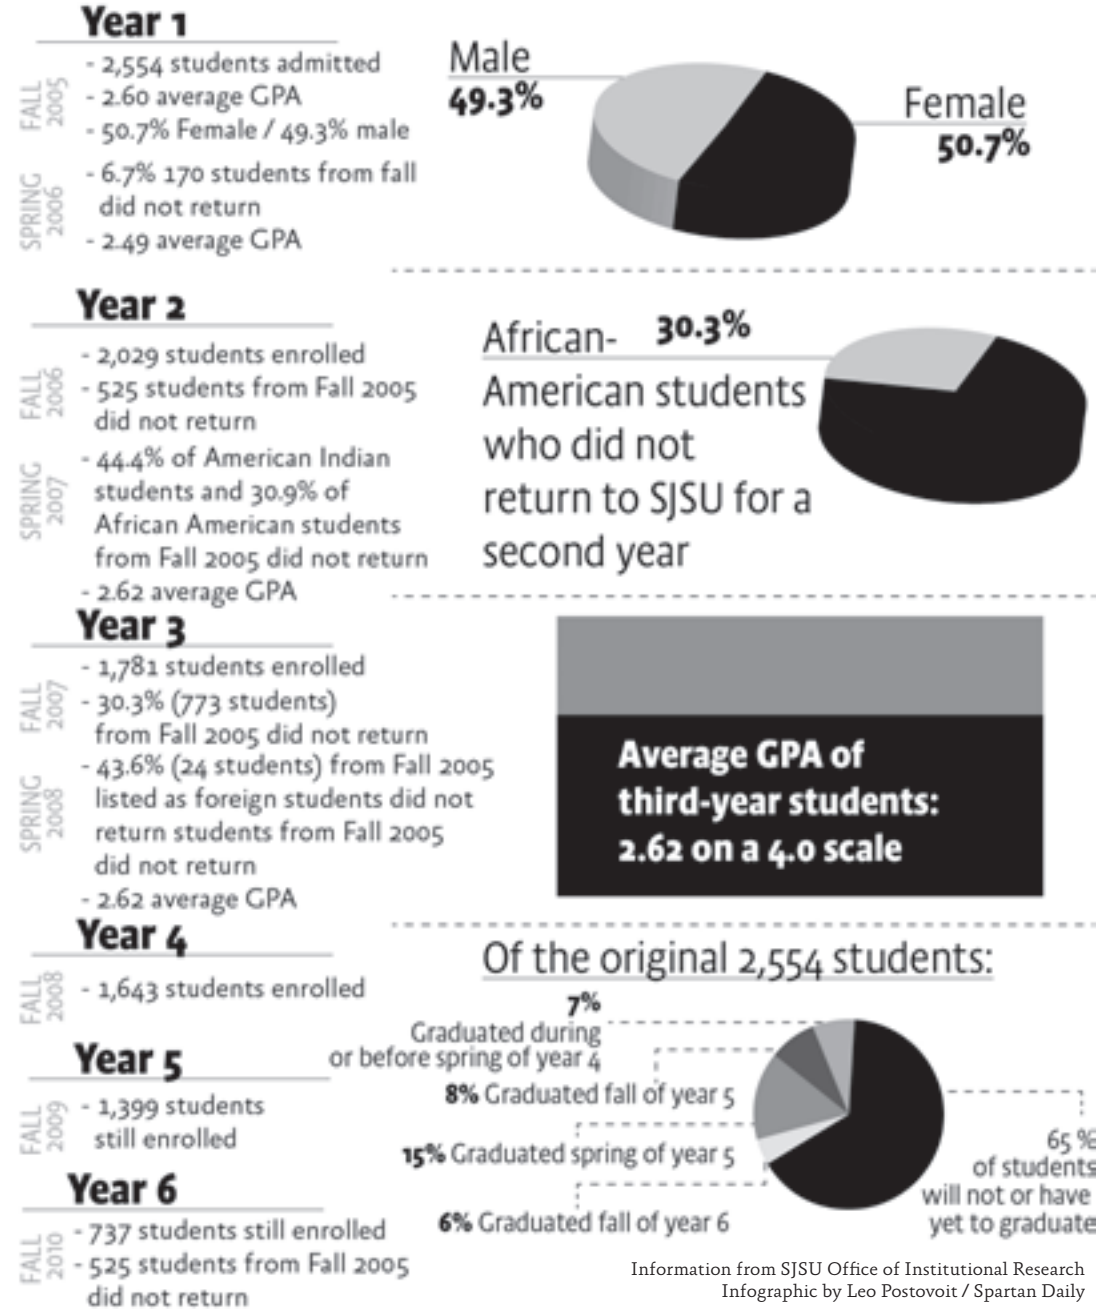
Year 1

FALL 2005
- 2,554 students admitted
- 2.60 average GPA
- 50.7% Female / 49.3% male

SPRING 2006
- 6.7% 170 students from fall did not return
- 2.49 average GPA

Male
49.3%

Female
50.7%

Year 2

FALL 2006
- 2,029 students enrolled
- 525 students from Fall 2005 did not return

SPRING 2007
- 44.4% of American Indian students and 30.9% of African American students from Fall 2005 did not return
- 2.62 average GPA

African- 30.3%
American students who did not return to SJSU for a second year

Year 3

FALL 2007
- 1,781 students enrolled
- 30.3% (773 students) from Fall 2005 did not return

SPRING 2008
- 43.6% (24 students) from Fall 2005 listed as foreign students did not return students from Fall 2005 did not return
- 2.62 average GPA

Average GPA of third-year students: 2.62 on a 4.0 scale

Year 4

FALL 2008
- 1,643 students enrolled

Year 5

FALL 2009
- 1,399 students still enrolled

Year 6

FALL 2010
- 737 students still enrolled
- 525 students from Fall 2005 did not return

Of the original 2,554 students:

7%
Graduated during or before spring of year 4

8% Graduated fall of year 5

15% Graduated spring of year 5

6% Graduated fall of year 6

65 % of students will not or have yet to graduate

Information from SJSU Office of Institutional Research
Infographic by Leo Postovoit / Spartan Daily